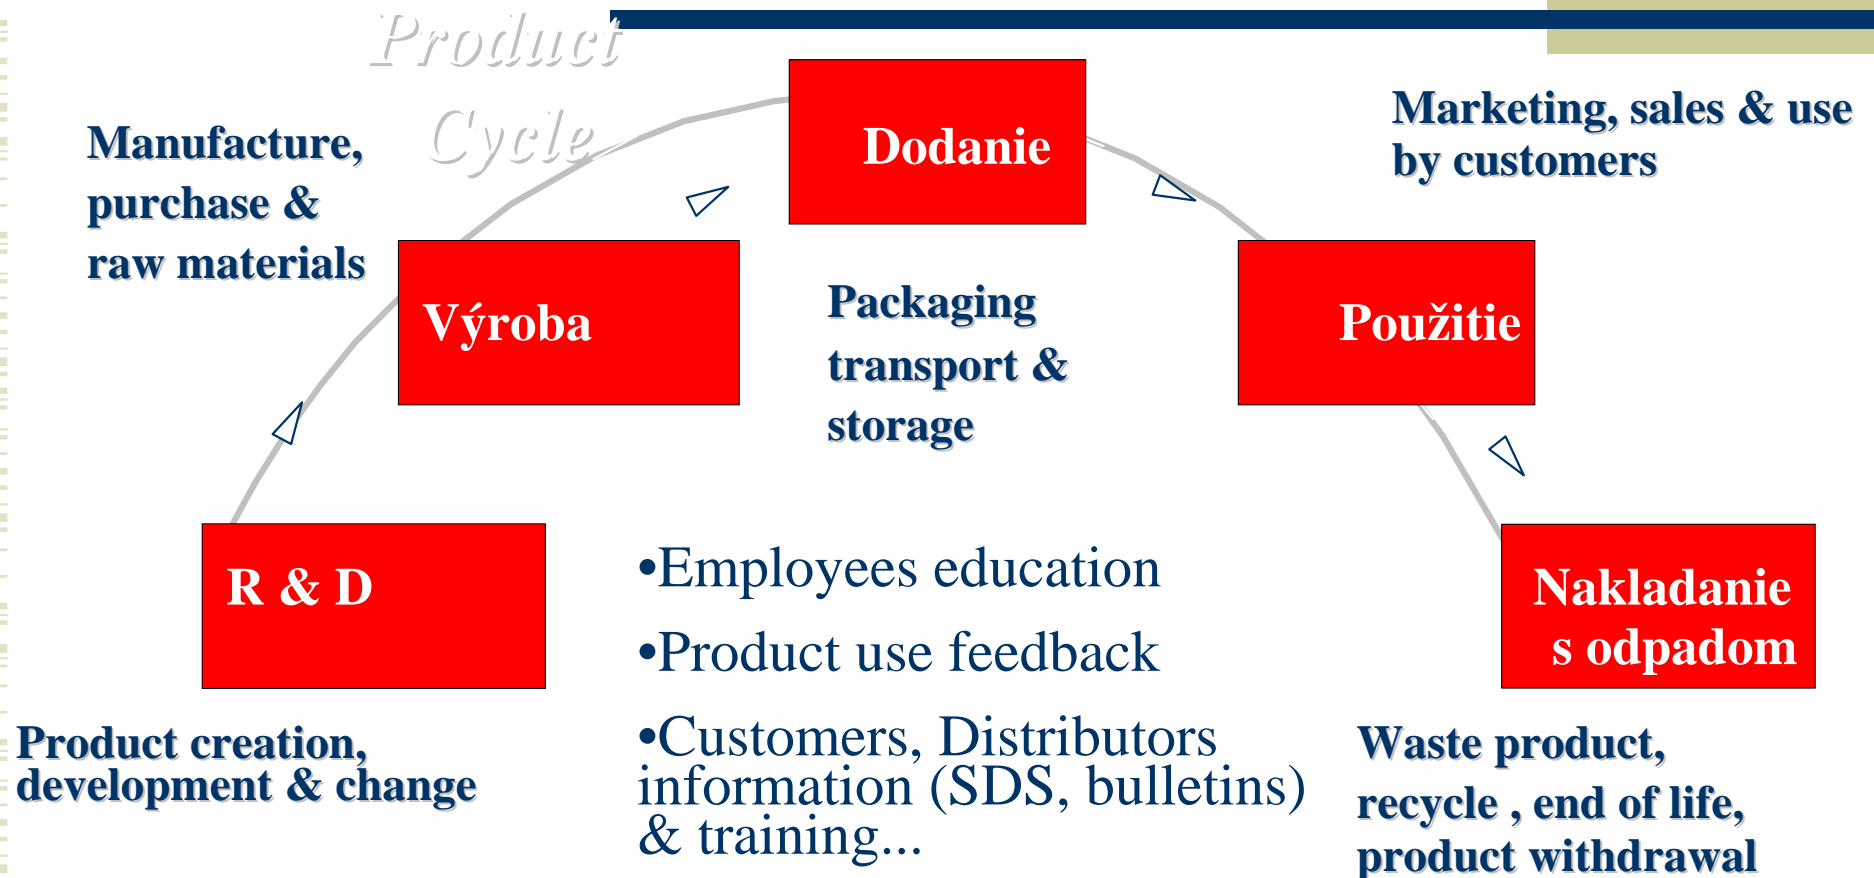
Product Cycle

Manufacture, purchase & raw materials

Dodanie

Marketing, sales & use by customers

Výroba

Packaging transport & storage

Použitie

R & D

•Employees education

•Product use feedback

•Customers, Distributors information (SDS, bulletins) & training...

Nakladanie s odpadom

Product creation, development & change

Waste product, recycle , end of life, product withdrawal